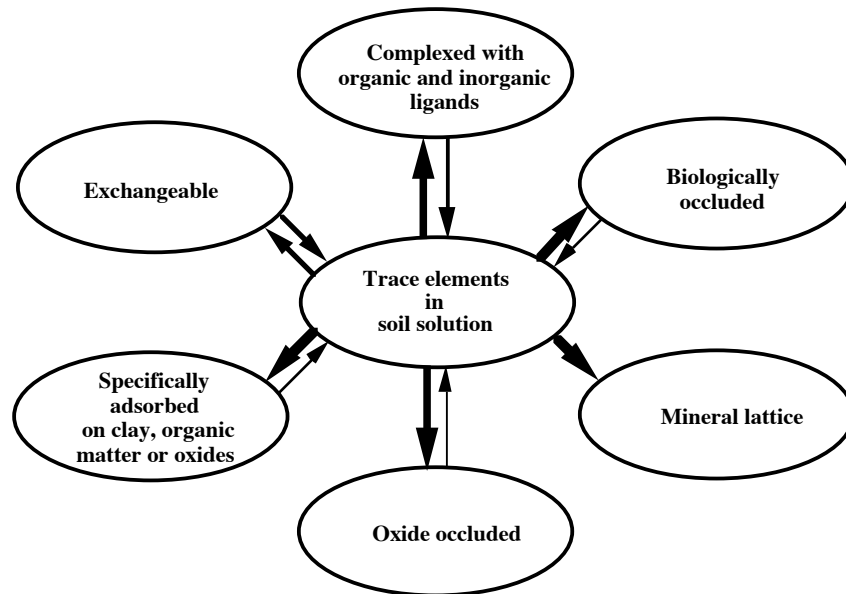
Complexed with organic and inorganic ligands

Exchangeable

Biologically occluded

Trace elements in soil solution

Specifically adsorbed on clay, organic matter or oxides

Mineral lattice

Oxide occluded